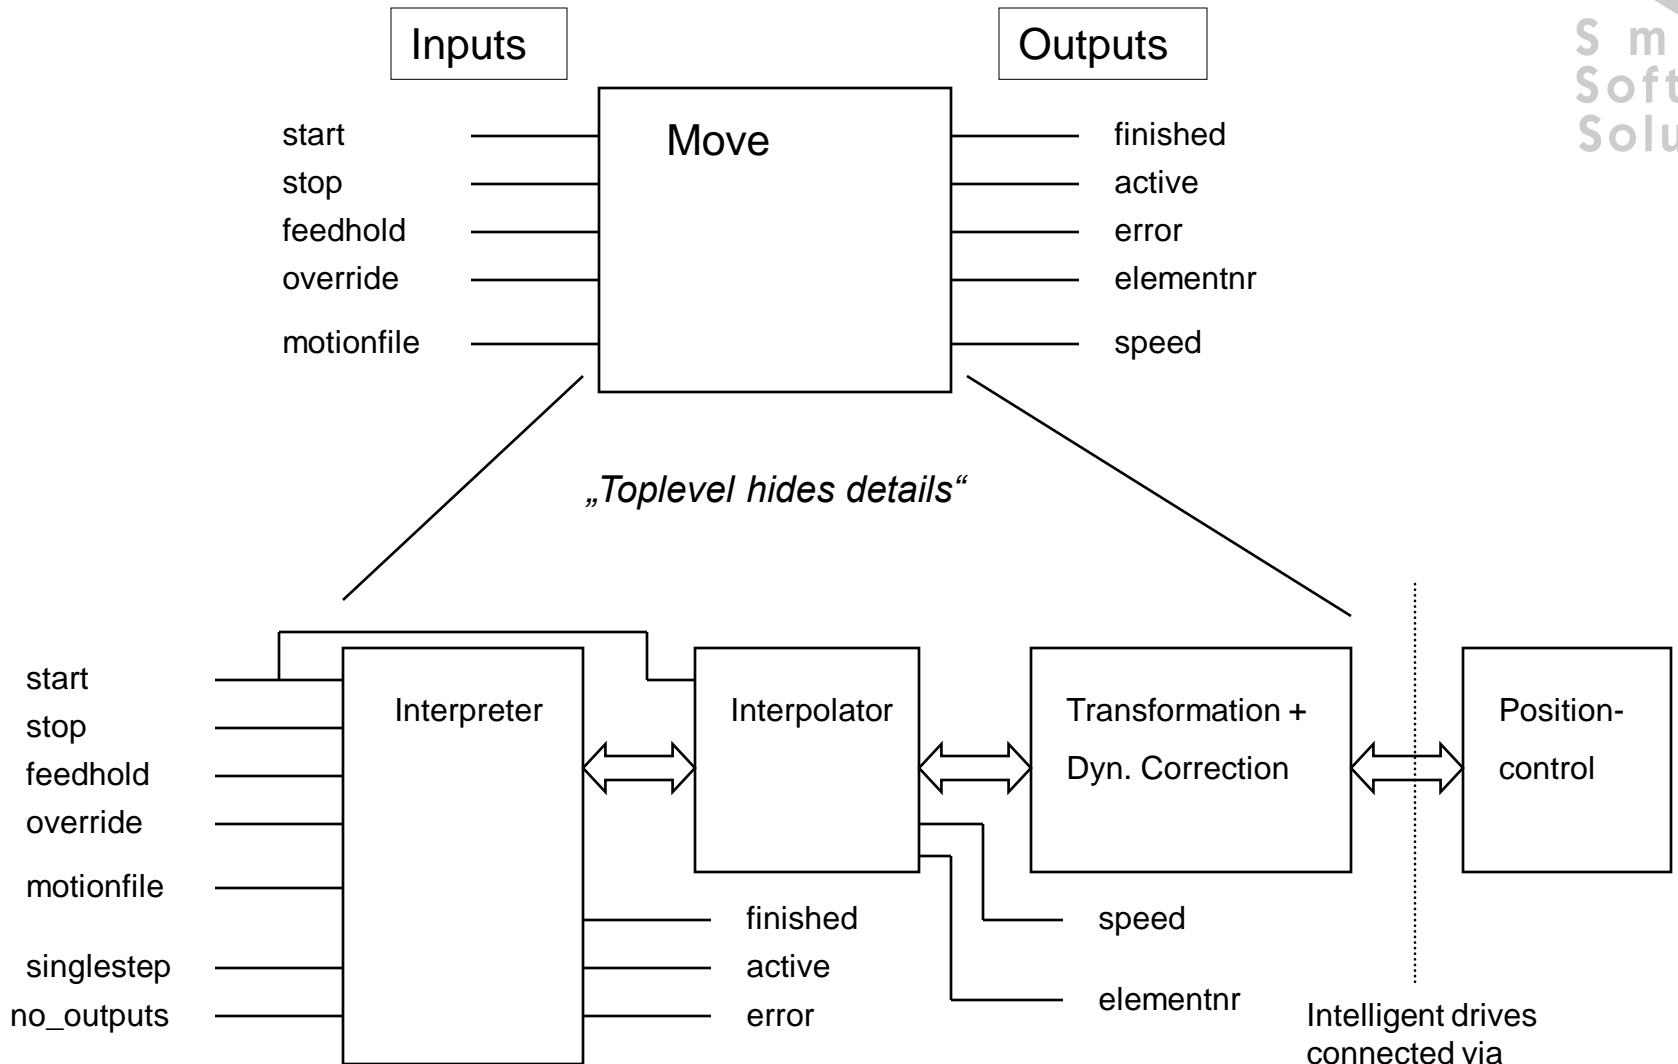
Inputs

Outputs

S m
Soft
Solu

Move

start
stop
feedhold
override
motionfile

finished
active
error
elementnr
speed

„Toplevel hides details“

start
stop
feedhold
override
motionfile
singlestep
no_outputs

Interpreter

Interpolator

Transformation +
Dyn. Correction

Position-
control

finished
active
error

speed
elementnr

Intelligent drives connected via